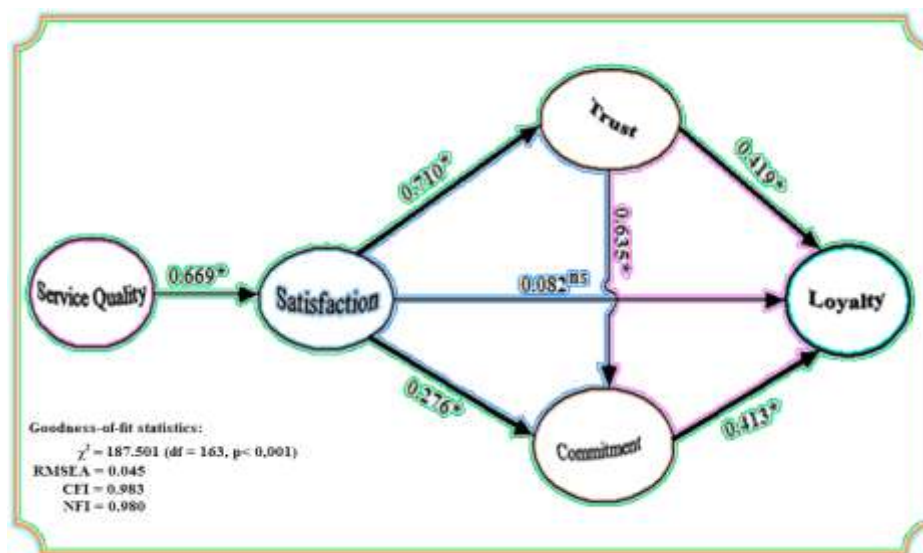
Trust

0.710*

0.419*

0.635*

Service Quality

0.669*

Satisfaction

$0.082^{ns}$

Loyalty

0.276*

0.413*

Commitment

Goodness-of-fit statistics:

$\chi^2$ = 187.501 (df = 163, p< 0,001)

RMSEA = 0.045

CFI = 0.983

NFI = 0.980